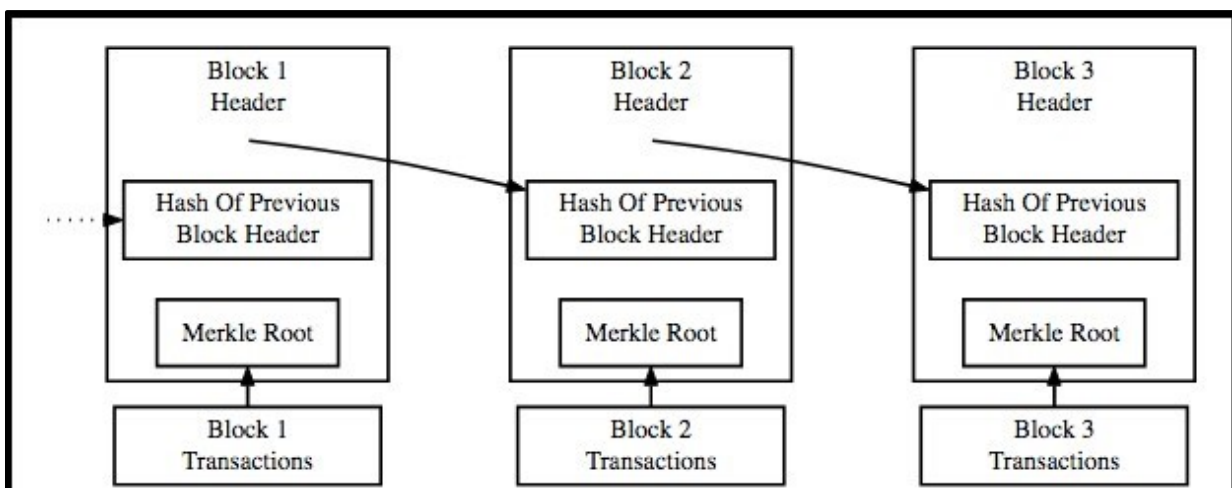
Block 1
Header

Hash Of Previous
Block Header

Merkle Root

Block 1
Transactions

Block 2
Header

Hash Of Previous
Block Header

Merkle Root

Block 2
Transactions

Block 3
Header

Hash Of Previous
Block Header

Merkle Root

Block 3
Transactions